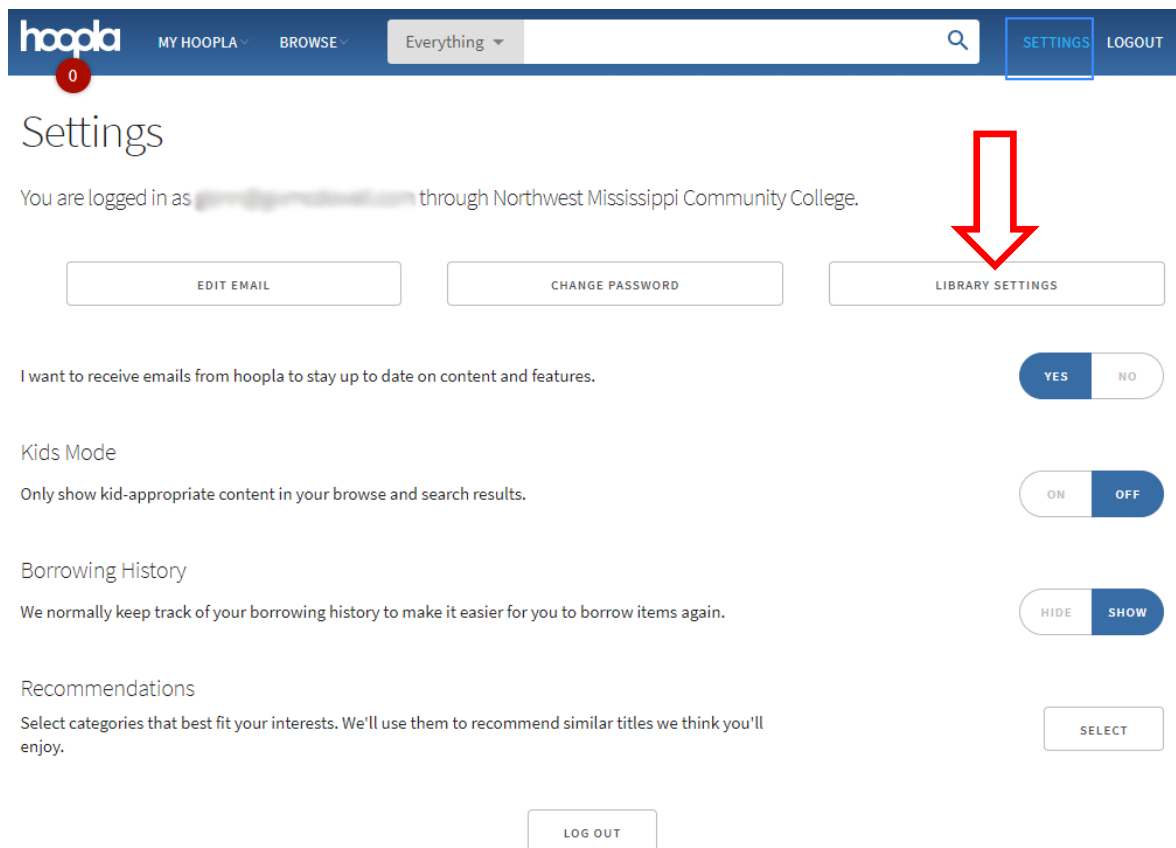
hoopla
0
MY HOOPLA
BROWSE
Everything
SETTINGS
LOGOUT

Settings

You are logged in as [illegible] through Northwest Mississippi Community College.

EDIT EMAIL
CHANGE PASSWORD
LIBRARY SETTINGS

I want to receive emails from hoopla to stay up to date on content and features.
YES
NO

Kids Mode
Only show kid-appropriate content in your browse and search results.
ON
OFF

Borrowing History
We normally keep track of your borrowing history to make it easier for you to borrow items again.
HIDE
SHOW

Recommendations
Select categories that best fit your interests. We'll use them to recommend similar titles we think you'll enjoy.
SELECT

LOG OUT